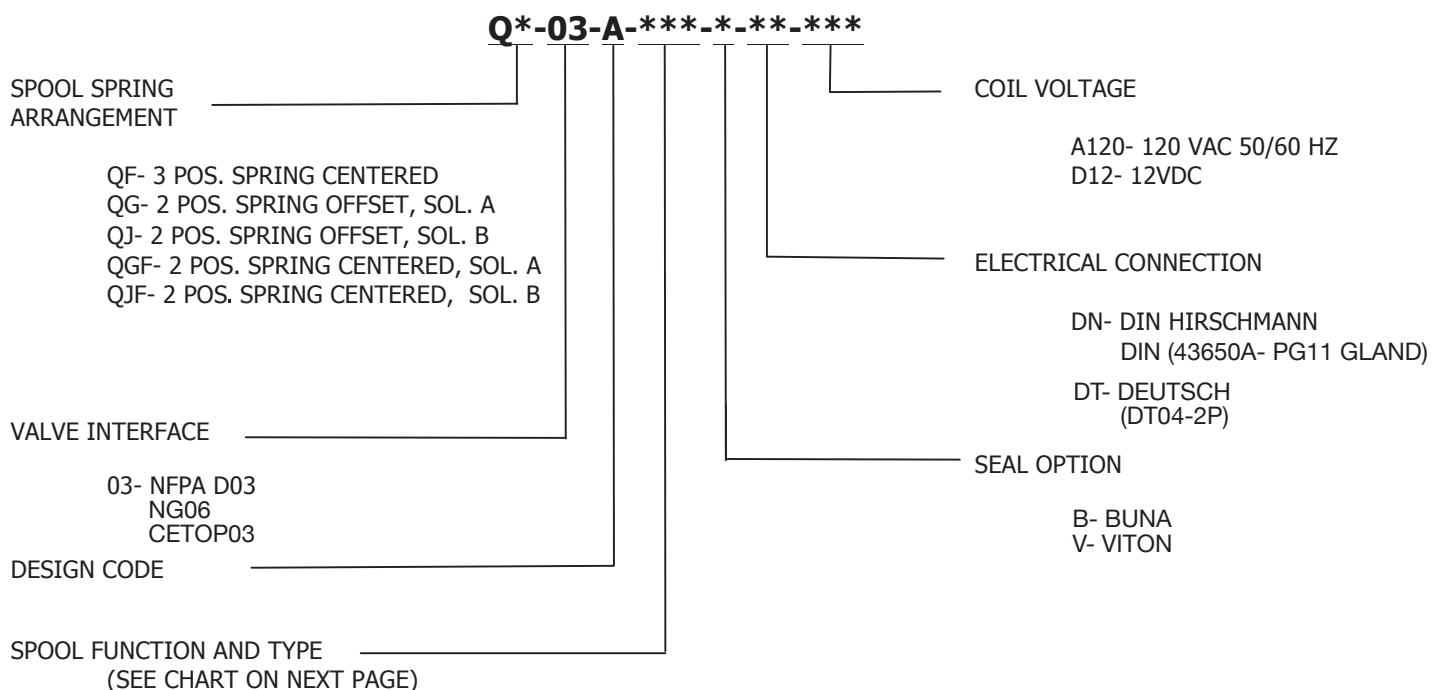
Q*-03-A-***-*-**-***

SPOOL SPRING ARRANGEMENT

QF- 3 POS. SPRING CENTERED
QG- 2 POS. SPRING OFFSET, SOL. A
QJ- 2 POS. SPRING OFFSET, SOL. B
QGF- 2 POS. SPRING CENTERED, SOL. A
QJF- 2 POS. SPRING CENTERED, SOL. B

VALVE INTERFACE

03- NFPA D03
NG06
CETOP03

DESIGN CODE

SPOOL FUNCTION AND TYPE
(SEE CHART ON NEXT PAGE)

COIL VOLTAGE

A120- 120 VAC 50/60 HZ
D12- 12VDC

ELECTRICAL CONNECTION

DN- DIN HIRSCHMANN
DIN (43650A- PG11 GLAND)

DT- DEUTSCH
(DT04-2P)

SEAL OPTION

B- BUNA
V- VITON